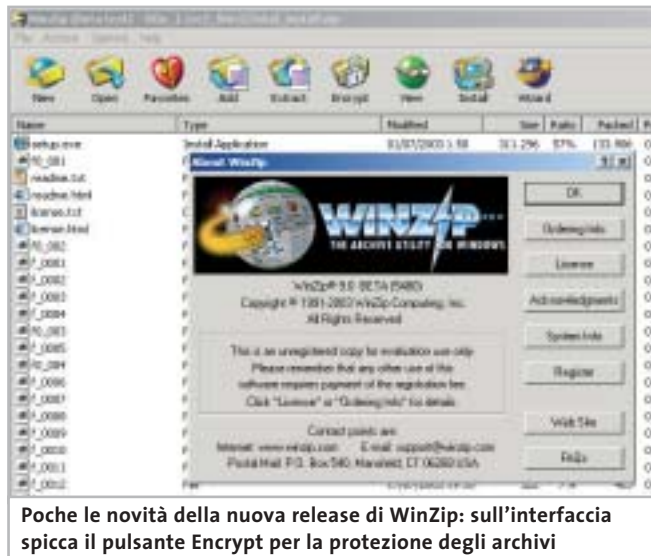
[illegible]
File Actions Options Help
New Open Favorites Add Extract Encrypt View Install Wizard

| Name | Type | Modified | Size | Ratio | Packed |
|---|---|---|---|---|---|
| setup.exe | Install Application | 01/07/2003 5.58 | 313.296 | 57% | 133.906 |
| fil_081 | | | | | |
| readme.txt | | | | | |
| readme.html | | | | | |
| license.txt | | | | | |
| license.html | | | | | |
| fil_082 | | | | | |
| f_0081 | | | | | |
| f_0082 | | | | | |
| f_0083 | | | | | |
| f_0084 | | | | | |
| fil_083 | | | | | |
| f_0085 | | | | | |
| fil_084 | | | | | |
| f_0086 | | | | | |
| f_0087 | | | | | |
| f_0088 | | | | | |
| f_0089 | | | | | |
| f_0010 | | | | | |
| f_0011 | | | | | |
| f_0012 | | | | | |

About WinZip
WINZIP
THE ARCHIVE UTILITY FOR WINDOWS
WinZip® 9.0 BETA (5480)
Copyright © 1991-2003 WinZip Computing, Inc.
All Rights Reserved
This is an unregistered copy for evaluation use only.
Please remember that any other use of this software requires payment of the registration fee.
Click "License" or "Ordering Info" for details.
Contact points are:
Internet: www.winzip.com E-mail: support@winzip.com
Postal Mail: P.O. Box 540, Mansfield, CT 06250 USA
OK
Ordering Info
License
Acknowledgments
System Info
Register
Web Site
FAQs

Poche le novità della nuova release di WinZip: sull'interfaccia spicca il pulsante Encrypt per la protezione degli archivi